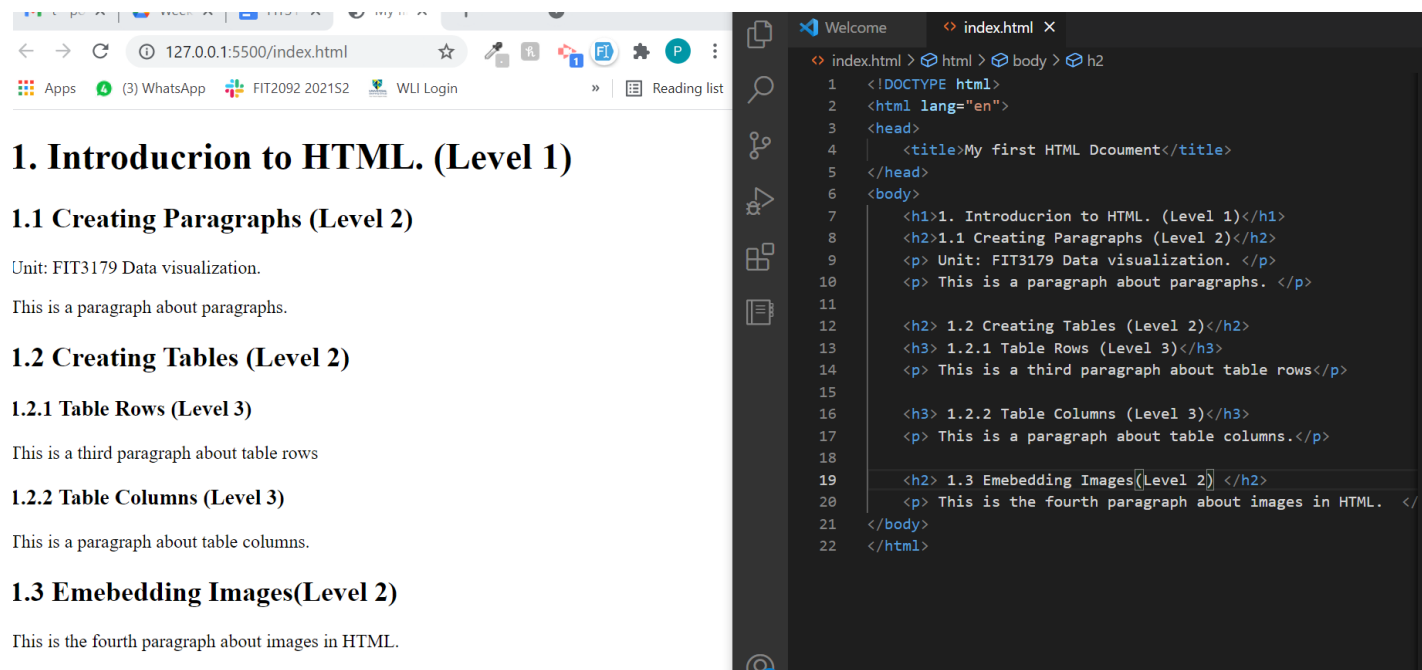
127.0.0.1:5500/index.html

Apps (3) WhatsApp FIT2092 2021S2 WLI Login » Reading list

# 1. Introducrion to HTML. (Level 1)

## 1.1 Creating Paragraphs (Level 2)

Unit: FIT3179 Data visualization.

This is a paragraph about paragraphs.

## 1.2 Creating Tables (Level 2)

### 1.2.1 Table Rows (Level 3)

This is a third paragraph about table rows

### 1.2.2 Table Columns (Level 3)

This is a paragraph about table columns.

## 1.3 Emebedding Images(Level 2)

This is the fourth paragraph about images in HTML.

Welcome index.html ×

index.html > html > body > h2

1 <!DOCTYPE html>
2 <html lang="en">
3 <head>
4 <title>My first HTML Dcoument</title>
5 </head>
6 <body>
7 <h1>1. Introducrion to HTML. (Level 1)</h1>
8 <h2>1.1 Creating Paragraphs (Level 2)</h2>
9 <p> Unit: FIT3179 Data visualization. </p>
10 <p> This is a paragraph about paragraphs. </p>
11
12 <h2> 1.2 Creating Tables (Level 2)</h2>
13 <h3> 1.2.1 Table Rows (Level 3)</h3>
14 <p> This is a third paragraph about table rows</p>
15
16 <h3> 1.2.2 Table Columns (Level 3)</h3>
17 <p> This is a paragraph about table columns.</p>
18
19 <h2> 1.3 Emebedding Images(Level 2) </h2>
20 <p> This is the fourth paragraph about images in HTML. </
21 </body>
22 </html>